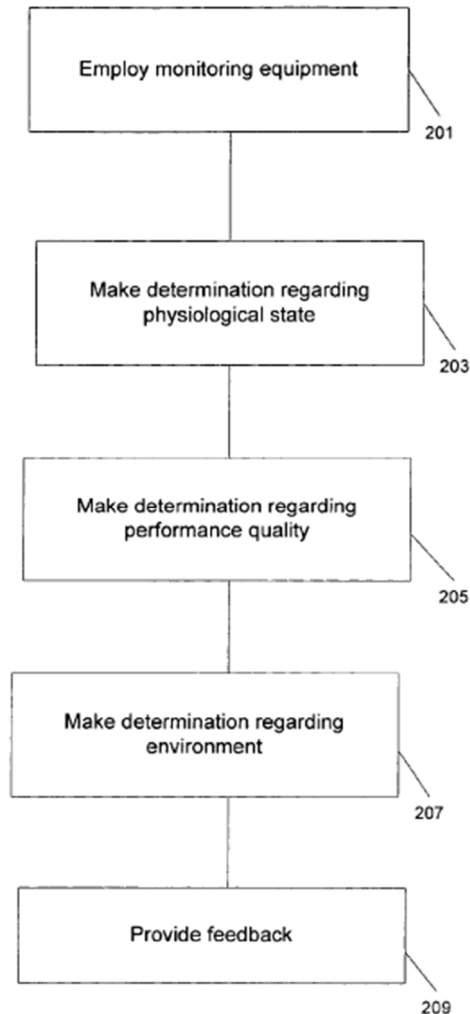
Employ monitoring equipment

201

Make determination regarding physiological state

203

Make determination regarding performance quality

205

Make determination regarding environment

207

Provide feedback

209